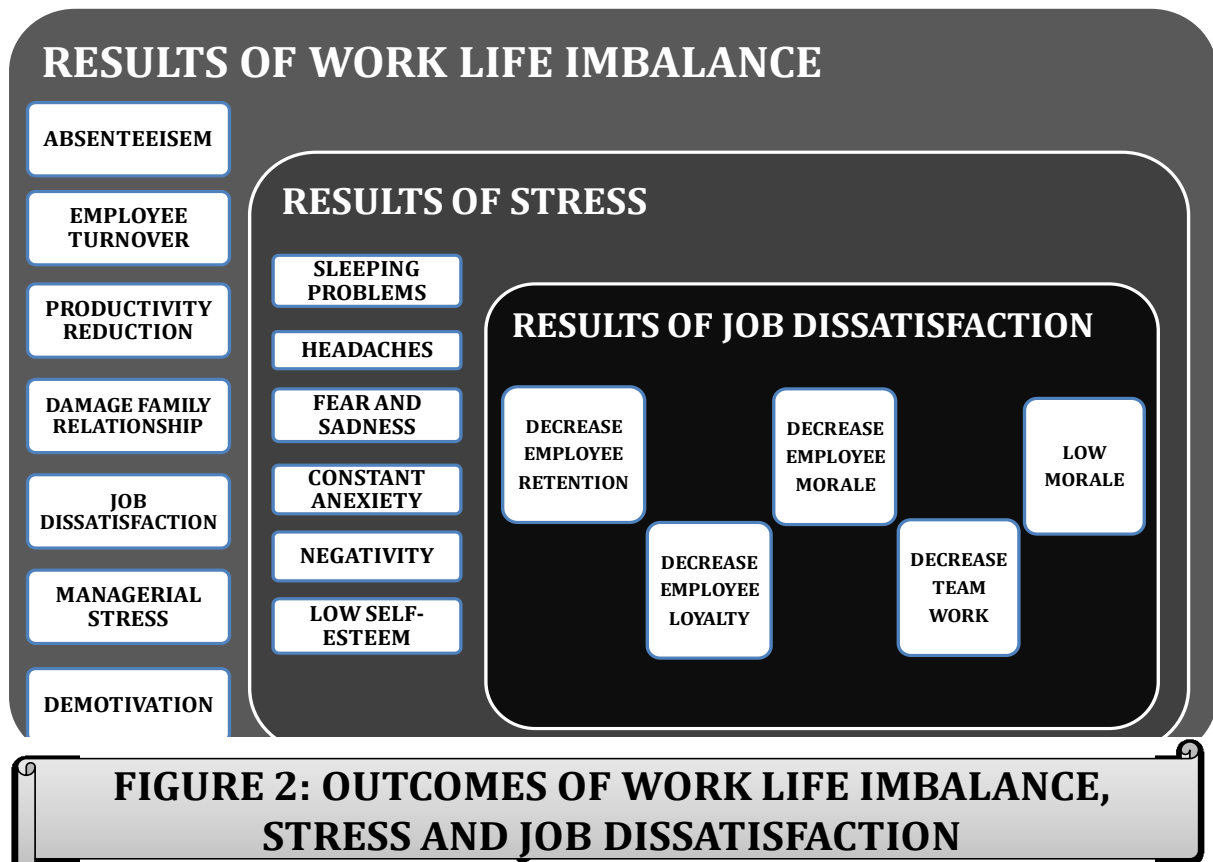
RESULTS OF WORK LIFE IMBALANCE

ABSENTEEISEM

EMPLOYEE TURNOVER

PRODUCTIVITY REDUCTION

DAMAGE FAMILY RELATIONSHIP

JOB DISSATISFACTION

MANAGERIAL STRESS

DEMOTIVATION

RESULTS OF STRESS

SLEEPING PROBLEMS

HEADACHES

FEAR AND SADNESS

CONSTANT ANEXIETY

NEGATIVITY

LOW SELF-ESTEEM

RESULTS OF JOB DISSATISFACTION

DECREASE EMPLOYEE RETENTION

DECREASE EMPLOYEE LOYALTY

DECREASE EMPLOYEE MORALE

DECREASE TEAM WORK

LOW MORALE

FIGURE 2: OUTCOMES OF WORK LIFE IMBALANCE, STRESS AND JOB DISSATISFACTION